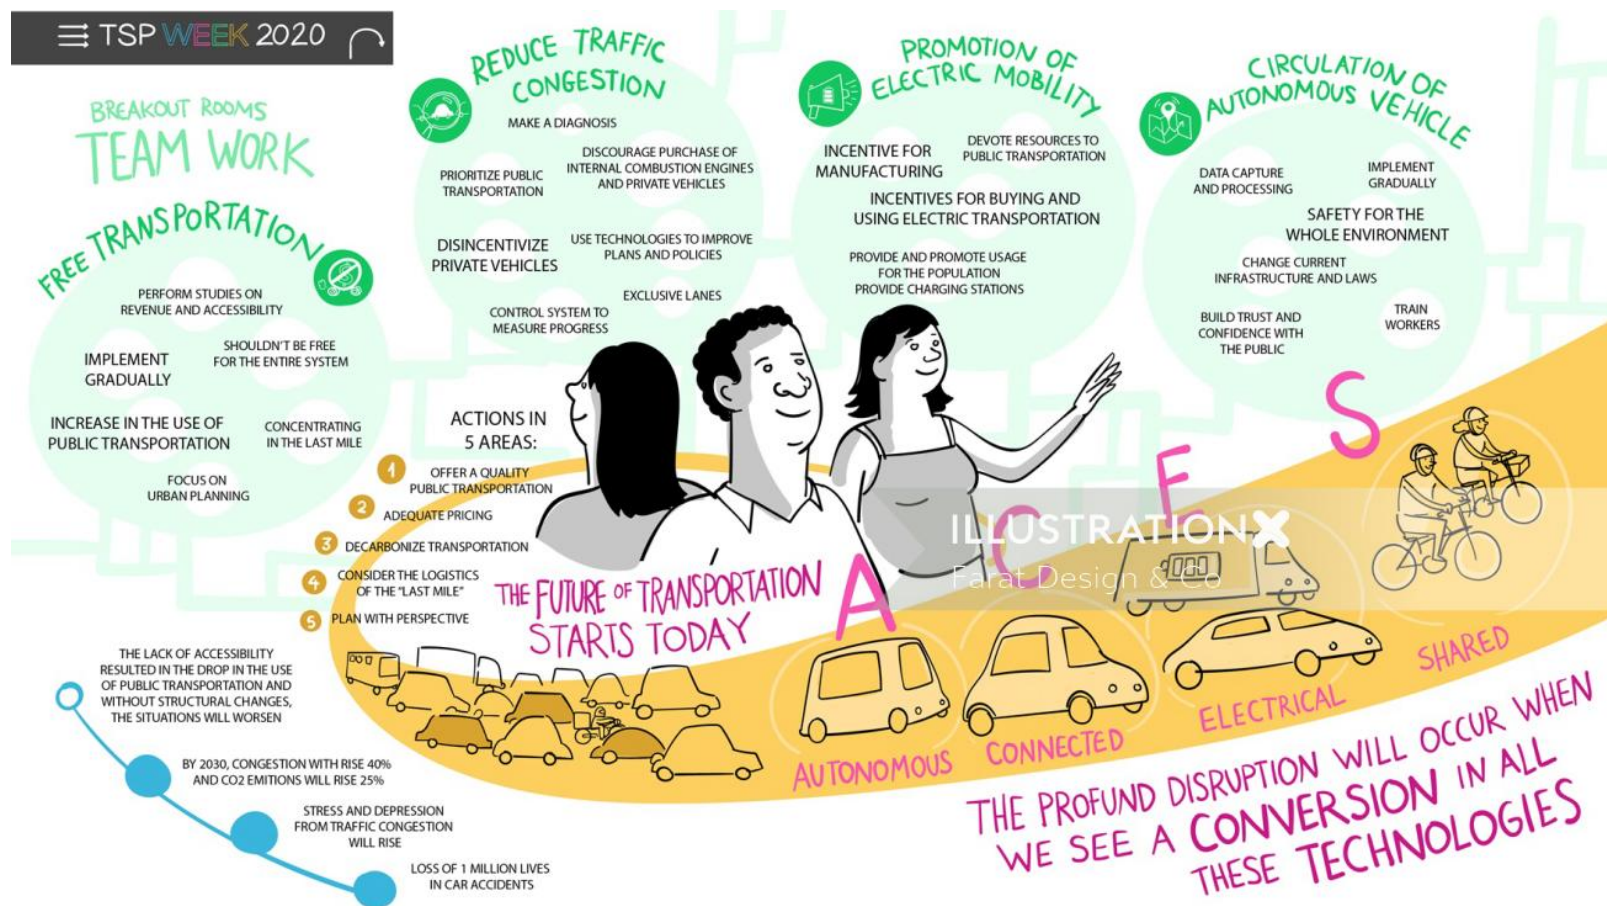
TSP WEEK 2020

BREAKOUT ROOMS
TEAM WORK

FREE TRANSPORTATION

PERFORM STUDIES ON REVENUE AND ACCESSIBILITY

IMPLEMENT GRADUALLY

SHOULDN'T BE FREE FOR THE ENTIRE SYSTEM

INCREASE IN THE USE OF PUBLIC TRANSPORTATION

CONCENTRATING IN THE LAST MILE

FOCUS ON URBAN PLANNING

REDUCE TRAFFIC CONGESTION

MAKE A DIAGNOSIS

PRIORITIZE PUBLIC TRANSPORTATION

DISCOURAGE PURCHASE OF INTERNAL COMBUSTION ENGINES AND PRIVATE VEHICLES

DISINCENTIVIZE PRIVATE VEHICLES

USE TECHNOLOGIES TO IMPROVE PLANS AND POLICIES

EXCLUSIVE LANES

CONTROL SYSTEM TO MEASURE PROGRESS

PROMOTION OF ELECTRIC MOBILITY

INCENTIVE FOR MANUFACTURING

DEVOTE RESOURCES TO PUBLIC TRANSPORTATION

INCENTIVES FOR BUYING AND USING ELECTRIC TRANSPORTATION

PROVIDE AND PROMOTE USAGE FOR THE POPULATION PROVIDE CHARGING STATIONS

CIRCULATION OF AUTONOMOUS VEHICLE

DATA CAPTURE AND PROCESSING

IMPLEMENT GRADUALLY

SAFETY FOR THE WHOLE ENVIRONMENT

CHANGE CURRENT INFRASTRUCTURE AND LAWS

BUILD TRUST AND CONFIDENCE WITH THE PUBLIC

TRAIN WORKERS

ACTIONS IN 5 AREAS:

1 OFFER A QUALITY PUBLIC TRANSPORTATION

2 ADEQUATE PRICING

3 DECARBONIZE TRANSPORTATION

4 CONSIDER THE LOGISTICS OF THE "LAST MILE"

5 PLAN WITH PERSPECTIVE

THE FUTURE OF TRANSPORTATION STARTS TODAY

A C E S

ILLUSTRATIONX
Farat Design & Co

AUTONOMOUS CONNECTED ELECTRICAL SHARED

THE LACK OF ACCESSIBILITY RESULTED IN THE DROP IN THE USE OF PUBLIC TRANSPORTATION AND WITHOUT STRUCTURAL CHANGES, THE SITUATIONS WILL WORSEN

BY 2030, CONGESTION WITH RISE 40% AND CO2 EMITIONS WILL RISE 25%

STRESS AND DEPRESSION FROM TRAFFIC CONGESTION WILL RISE

LOSS OF 1 MILLION LIVES IN CAR ACCIDENTS

THE PROFUND DISRUPTION WILL OCCUR WHEN WE SEE A CONVERSION IN ALL THESE TECHNOLOGIES